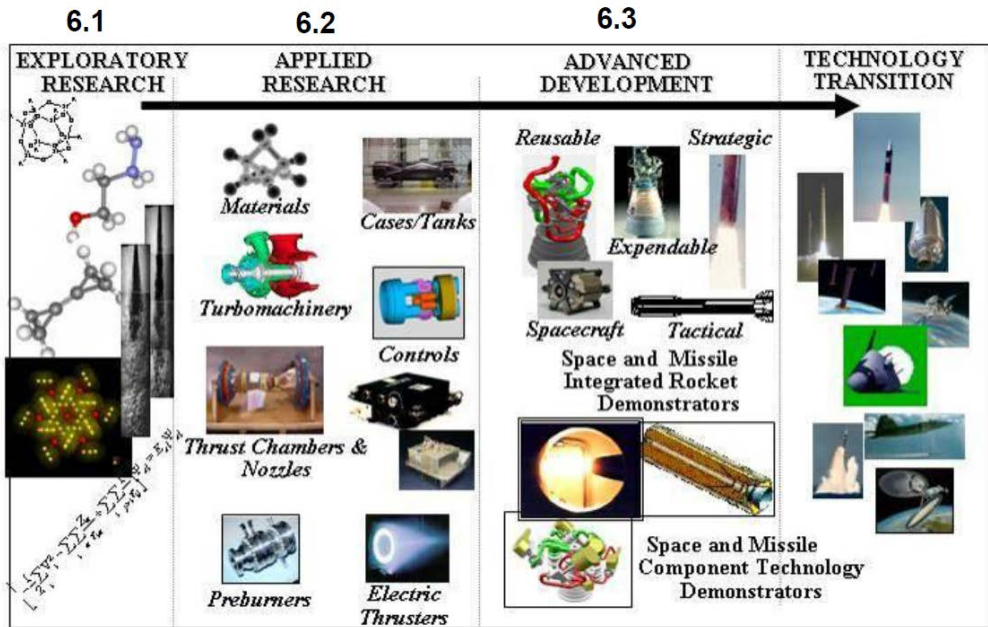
6.1 6.2 6.3

EXPLORATORY RESEARCH

APPLIED RESEARCH

ADVANCED DEVELOPMENT

TECHNOLOGY TRANSITION

Materials

Cases/Tanks

Turbomachinery

Controls

Thrust Chambers & Nozzles

Preburners

Electric Thrusters

Reusable

Strategic

Expendable

Spacecraft

Tactical

Space and Missile Integrated Rocket Demonstrators

Space and Missile Component Technology Demonstrators

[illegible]